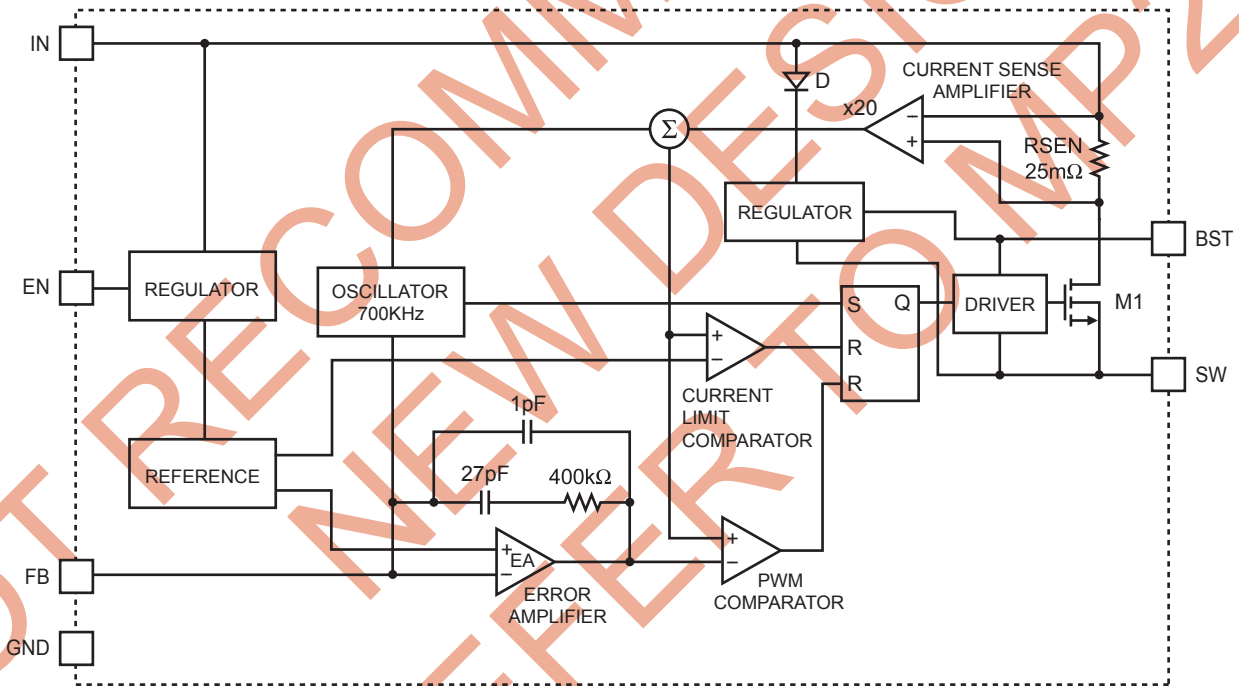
IN
EN
FB
GND
BST
SW
D
CURRENT SENSE AMPLIFIER
x20
RSEN
25mΩ
$\Sigma$
REGULATOR
REGULATOR
OSCILLATOR 700KHz
S
Q
R
R
DRIVER
M1
CURRENT LIMIT COMPARATOR
1pF
27pF
400kΩ
REFERENCE
EA
ERROR AMPLIFIER
PWM COMPARATOR
NOT RECOMMENDED FOR NEW DESIGNS REFER TO MP